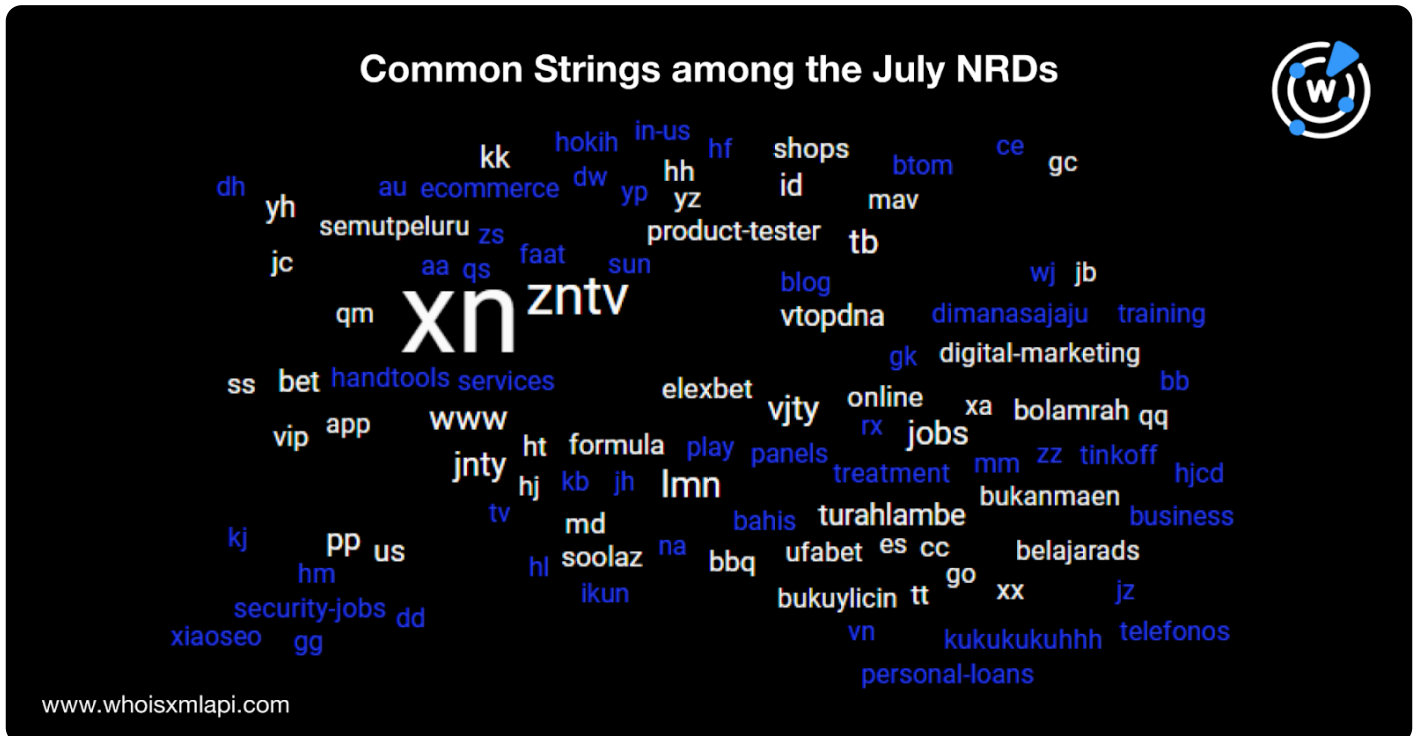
Common Strings among the July NRDs

hokih in-us
kk hf shops ce
hh btom gc
dh au ecommerce dw yp id
yh yz mav
semutpeluru zs product-tester tb
jc aa qs faat sun wj jb
blog
qm xn zntv vtopdna dimanasajaju training
gk digital-marketing
ss bet handtools services bb
elexbet online
vjty xa bolamrah qq
vip app www rx jobs
ht formula play panels
jnty mm zz tinkoff
hj kb jh lmn treatment hjcd
tv bukanmaen
md bahis turahlambe business
kj pp us na ufabet es cc belajarads
hm hl soolaz bbq go
ikun bukuylicin tt xx jz
security-jobs dd
xiaoseo gg vn kukukukuhhh telefonos
personal-loans

www.whoisxmlapi.com